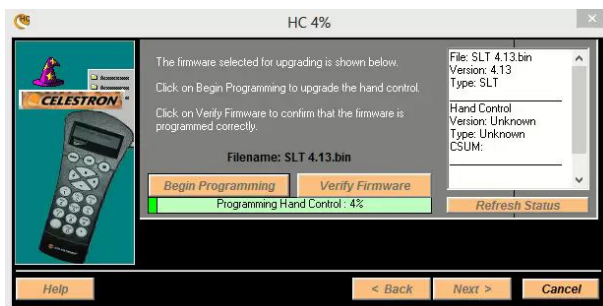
HC 4%

CELESTRON

The firmware selected for upgrading is shown below.

Click on Begin Programming to upgrade the hand control.

Click on Verify Firmware to confirm that the firmware is programmed correctly.

Filename: SLT 4.13.bin

Begin Programming

Verify Firmware

Programming Hand Control : 4%

File: SLT 4.13.bin
Version: 4.13
Type: SLT

Hand Control
Version: Unknown
Type: Unknown
CSUM:

Refresh Status

Help

< Back

Next >

Cancel